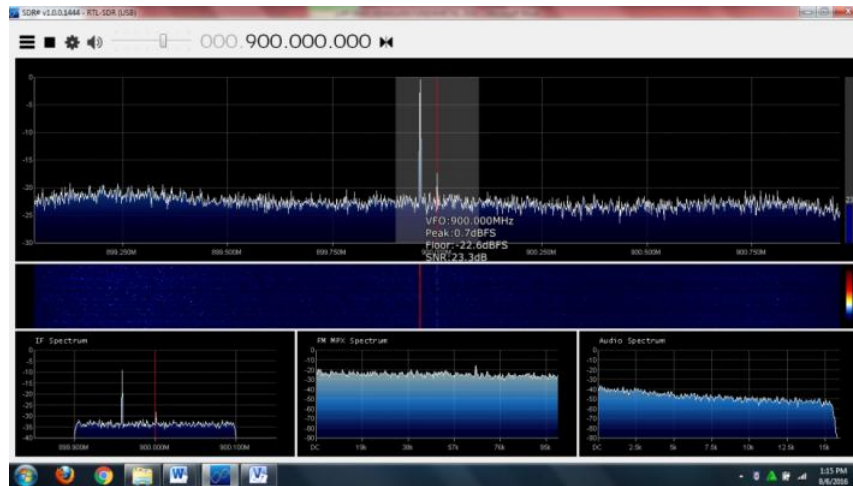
SDR# v1.0.0.1444 - RTL-SDR (USB)

000.900.000.000

0
-5
-10
-15
-20
-25
-30

899.250M
899.500M
899.750M
900.250M
900.500M
900.750M

VFO:900.000MHz
Peak:0.7dBFS
Floor:-22.6dBFS
SNR:23.3dB

IF Spectrum
0
-5
-10
-15
-20
-25
-30
-35
-40
899.900M
900.000M
900.100M

FM MPX Spectrum
0
-10
-20
-30
-40
-50
-60
-70
-80
-90
DC
19k
38k
57k
76k
95k

Audio Spectrum
0
-10
-20
-30
-40
-50
-60
-70
-80
-90
DC
2.5k
5k
7.5k
10k
12.5k
15k

1:15 PM
8/6/2016